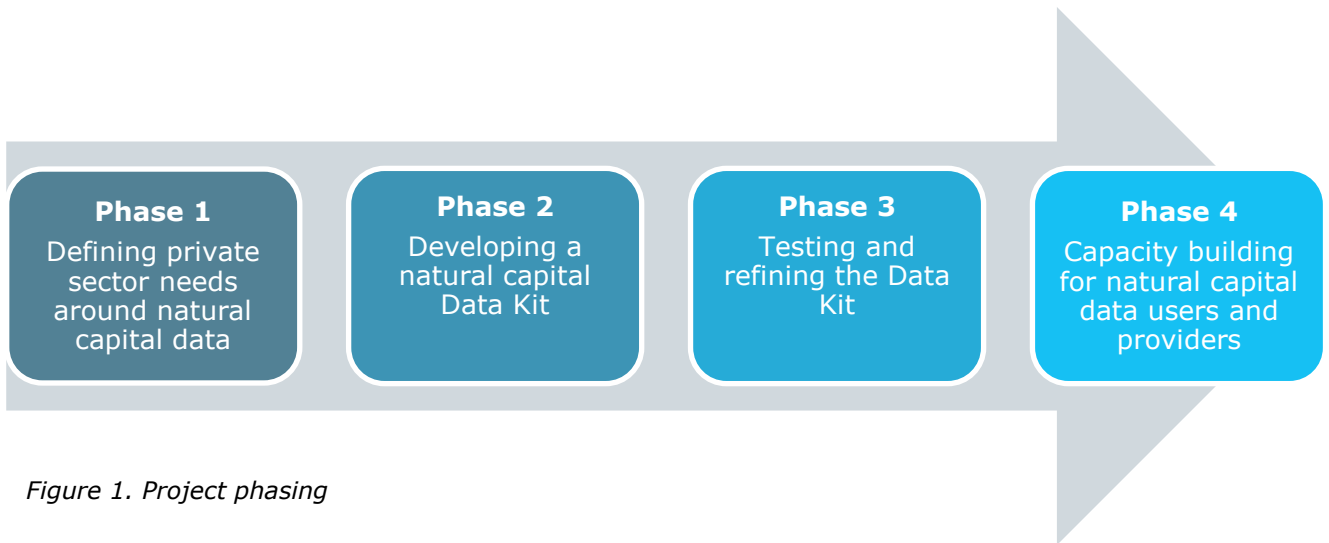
Phase 1
Defining private sector needs around natural capital data

Phase 2
Developing a natural capital Data Kit

Phase 3
Testing and refining the Data Kit

Phase 4
Capacity building for natural capital data users and providers

Figure 1. Project phasing